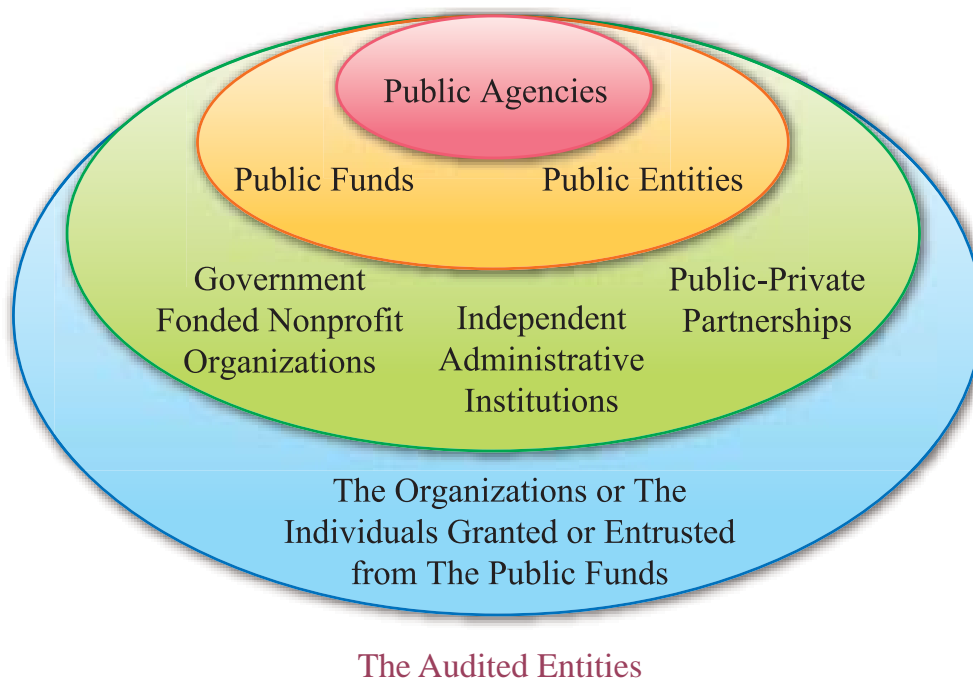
Public Agencies

Public Funds

Public Entities

Government Fonded Nonprofit Organizations

Independent Administrative Institutions

Public-Private Partnerships

The Organizations or The Individuals Granted or Entrusted from The Public Funds

The Audited Entities